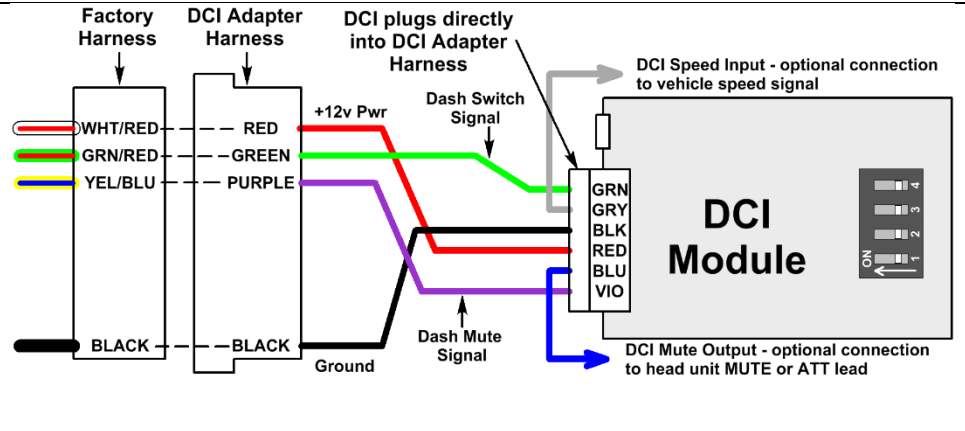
Factory Harness

DCI Adapter Harness

DCI plugs directly into DCI Adapter Harness

DCI Speed Input - optional connection to vehicle speed signal

WHT/RED RED
GRN/RED GREEN
YEL/BLU PURPLE

+12v Pwr

Dash Switch Signal

GRN
GRY
BLK
RED
BLU
VIO

DCI Module

4
3
2
ON 1

BLACK BLACK

Ground

Dash Mute Signal

DCI Mute Output - optional connection to head unit MUTE or ATT lead